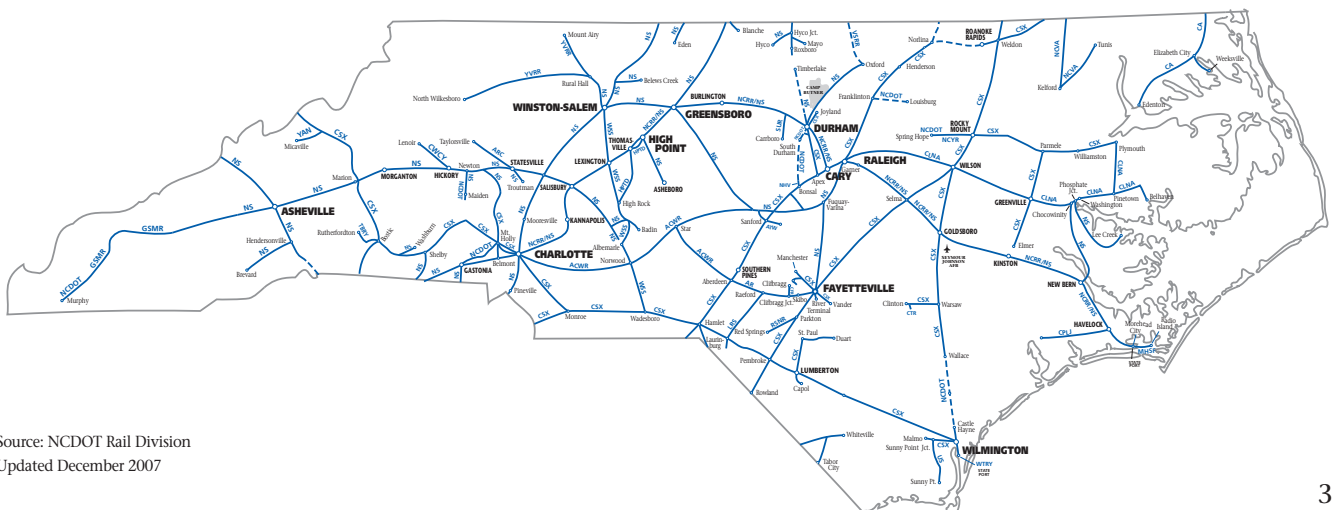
Mount Airy
YVRR
NS
Eden
Blanche
Hyco Jct.
Hyco
Mayo
Roxboro
NS
VSRR
Norlina
ROANOKE RAPIDS
Weldon
CSX
CA
Tunis
Elizabeth City
Weeksville
CA
Edenton
NCVA
Kelford
NCVA
Henderson
Oxford
Timberlake
CAMP BUTNER
Franklinton
NCDOT
Louisburg
Rural Hall
Belews Creek
NS
YVRR
North Wilkesboro
WINSTON-SALEM
BURLINGTON
NCRR/NS
GREENSBORO
Joyland
DURHAM
Spring Hope
ROCKY MOUNT
NCDOT
NCYR
CSX
Plymouth
CSX
VAN
CSX
Micaville
Lenoir
Taylorsville
THOMAS VILLE
HIGH POINT
Carrboro
South Durham
RALEIGH
CLNA
WILSON
Parmele
Williamston
NS
NS
CWCY
ARC
STATESVILLE
LEXINGTON
CARY
Garner
Marion
MORGANTON
Newton
HICKORY
Maiden
Troutman
SALISBURY
ASHEBORO
Apex
Bonsal
Fuquay-Varina
Selma
GREENVILLE
Phosphate Jct.
CLNA
Washington
Pinetown
Belhaven
Chocowinity
ASHEVILLE
NS
GSMR
KANNAPOLIS
Mooresville
High Rock
Badin
Sanford
Lee Creek
Hendersonville
Rutherfordton
Bostic
Shelby
Mt. Holly
Albemarle
Star
ACWR
GOLDSBORO
SEYMOUR JOHNSON AFB
KINSTON
Elmer
Brevard
GASTONIA
CHARLOTTE
Norwood
SOUTHERN PINES
Manchester
NCRR/NS
NEW BERN
NCDOT
GSMR
Belmont
ACWR
Aberdeen
Raeford
Clifdale
Silbo
FAYETTEVILLE
Clinton
Warsaw
CTR
HAVELOCK
Murphy
Pineville
Monroe
CSX
Wadesboro
Hamlet
Laurinburg
Red Springs
Cliffbragg Jct.
River Terminal
Vander
Parkton
St. Paul
Duart
CPLJ
Morehead City
Radio Island
MHSP
STATE PORT
Wallace
Pembroke
LUMBERTON
Rowland
Capol
Castle Hayne
Whiteville
Malmo
Sunny Point Jct.
WILMINGTON
WTRY
STATE PORT
Tabor City
Sunny Pt.
Source: NCDOT Rail Division
Updated December 2007
3